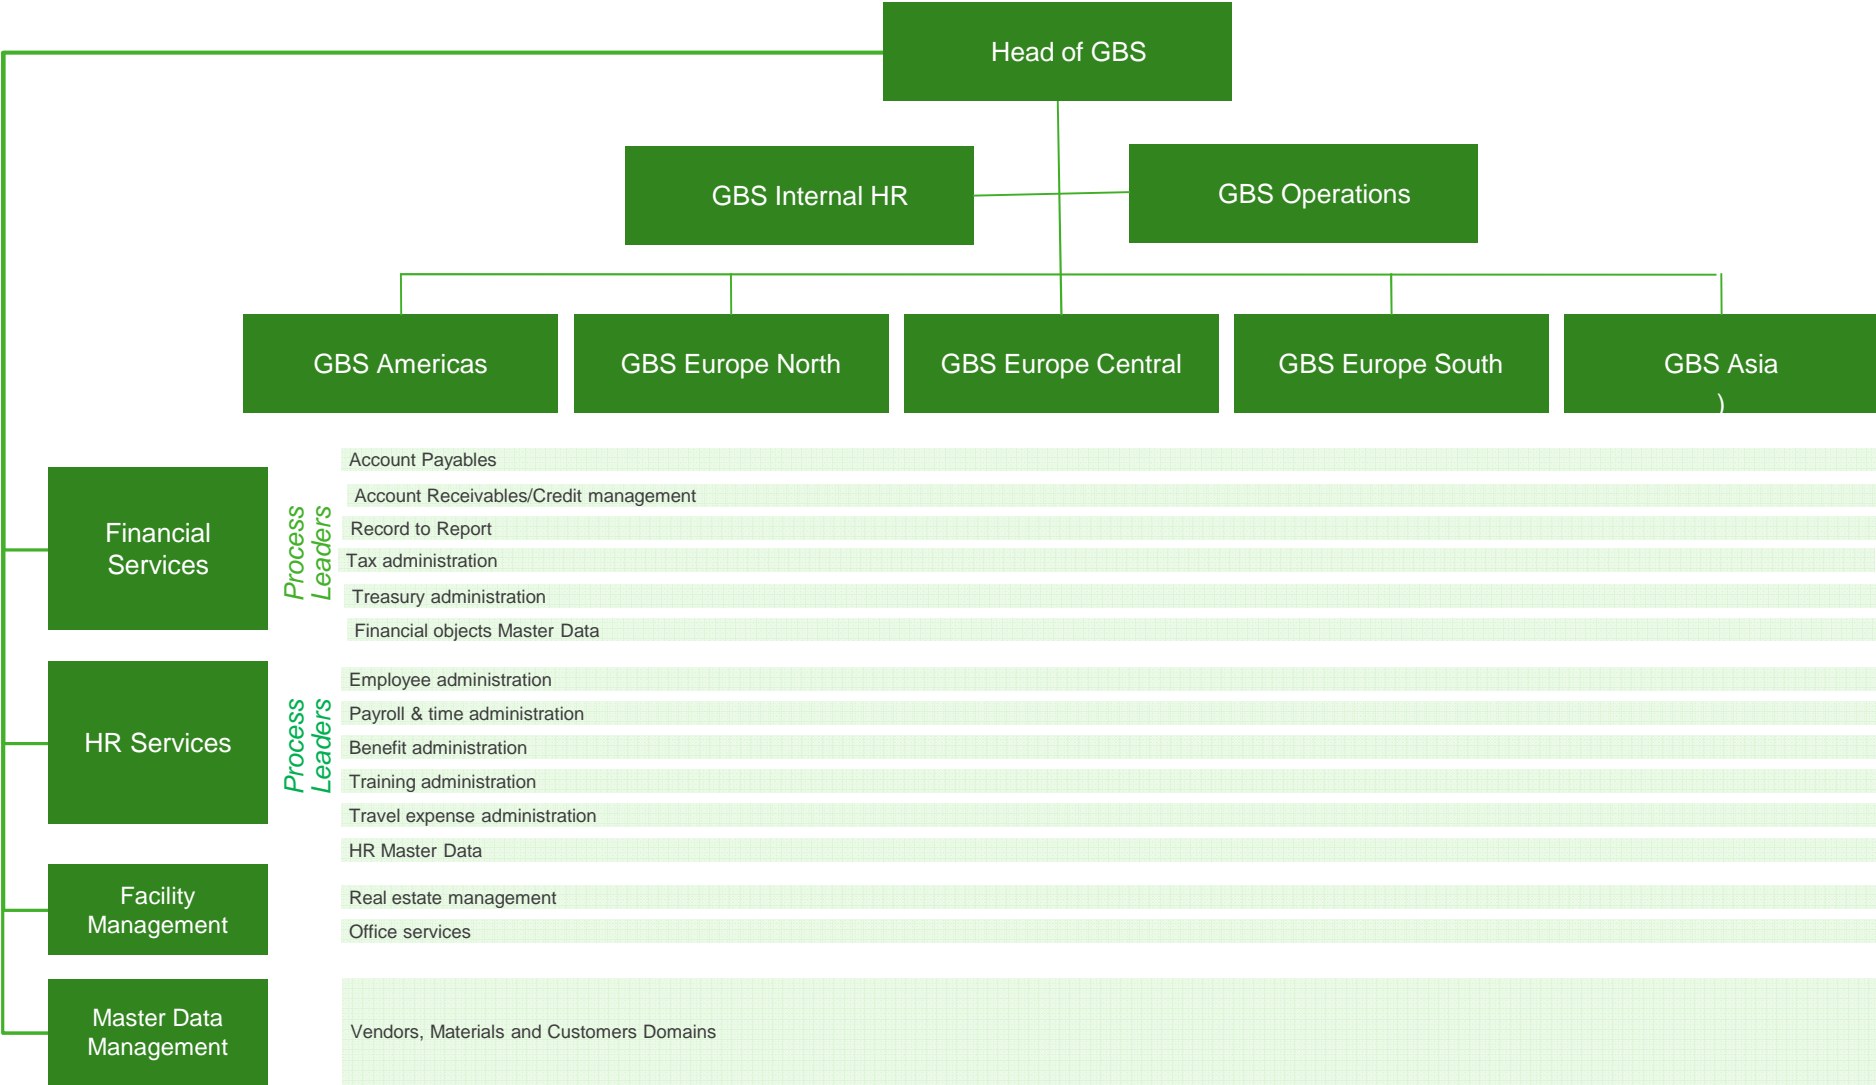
Head of GBS

GBS Internal HR

GBS Operations

GBS Americas

GBS Europe North

GBS Europe Central

GBS Europe South

GBS Asia
)

Financial Services

Process Leaders

Account Payables

Account Receivables/Credit management

Record to Report

Tax administration

Treasury administration

Financial objects Master Data

HR Services

Process Leaders

Employee administration

Payroll & time administration

Benefit administration

Training administration

Travel expense administration

HR Master Data

Facility Management

Real estate management

Office services

Master Data Management

Vendors, Materials and Customers Domains